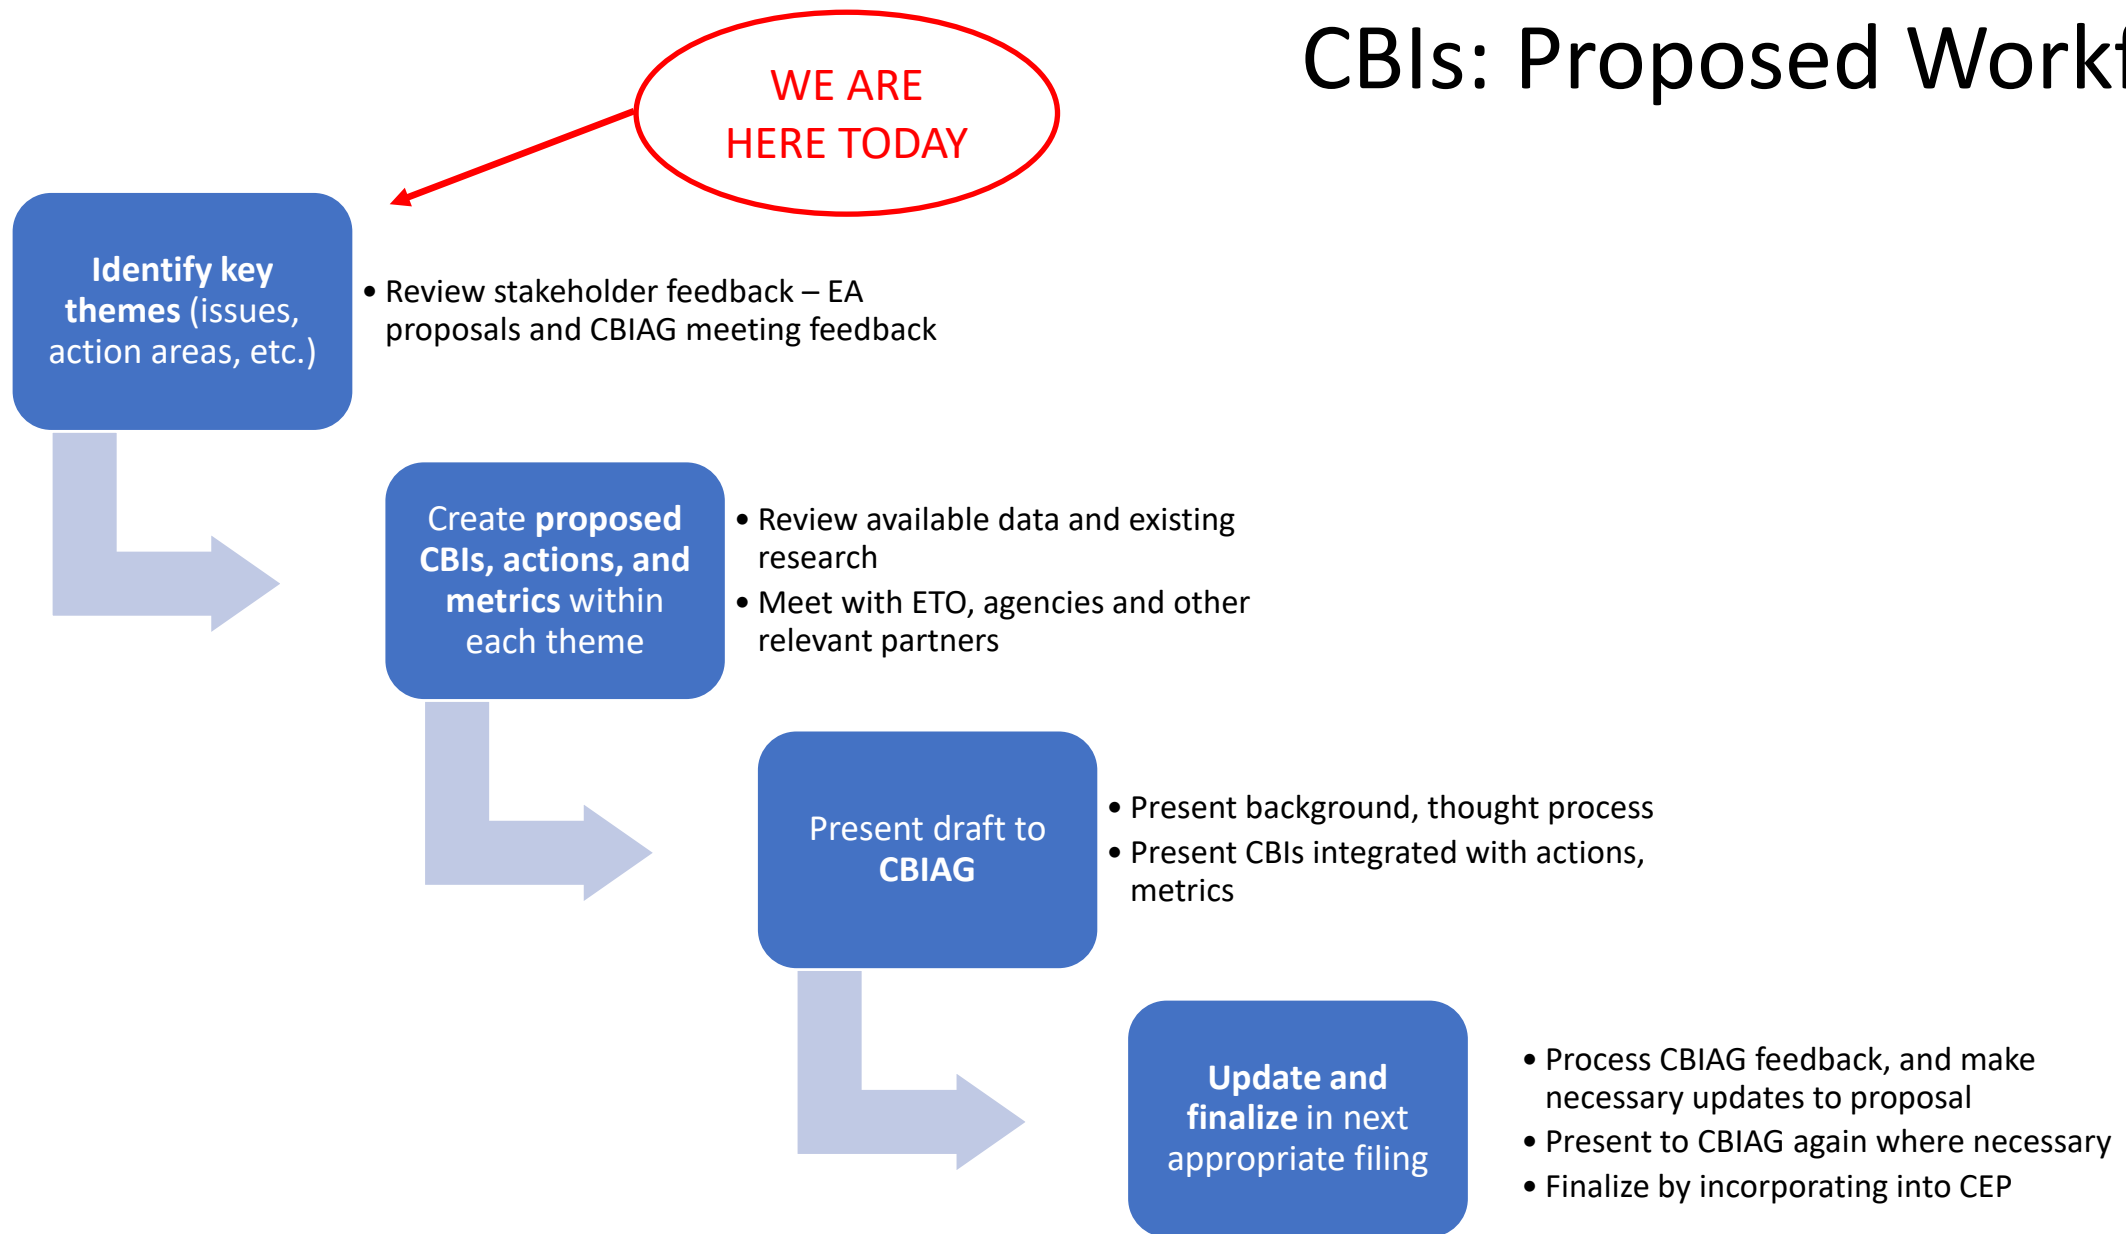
CBIs: Proposed Workf

WE ARE HERE TODAY

**Identify key themes** (issues, action areas, etc.)

• Review stakeholder feedback – EA proposals and CBIAG meeting feedback

Create **proposed CBIs, actions, and metrics** within each theme

• Review available data and existing research
• Meet with ETO, agencies and other relevant partners

Present draft to **CBIAG**

• Present background, thought process
• Present CBIs integrated with actions, metrics

**Update and finalize** in next appropriate filing

• Process CBIAG feedback, and make necessary updates to proposal
• Present to CBIAG again where necessary
• Finalize by incorporating into CEP